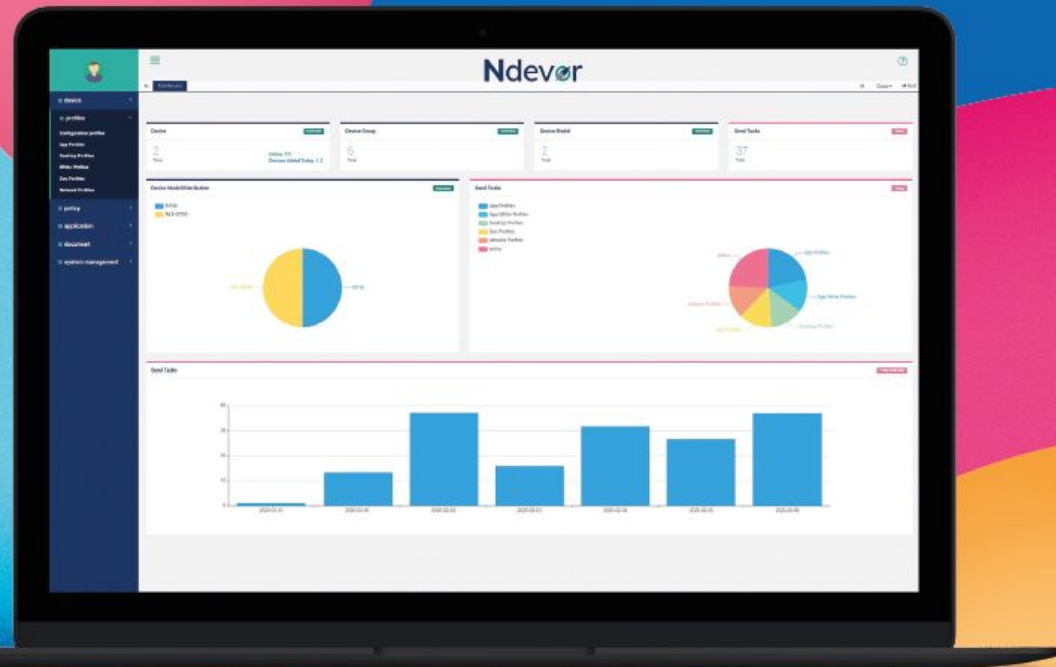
Ndevor

device
profiles
Configuration profiles
App Profiles
Desktop Profiles
Whitelist Profiles
Zoo Profiles
Network Profiles
policy
application
document
system management

Dashboard

Device
2
Total
Online 2/2
Devices Added Today 1 2

Device Group
6
Total

Device Model
2
Total

Send Tasks
37
Total

Device Model Distribution

Send Tasks
App Profiles
App White Profiles
Desktop Profiles
Zoo Profiles
Network Profiles
policy

App Profiles
App White Profiles
Desktop Profiles
Zoo Profiles
Network Profiles
policy

Send Tasks

2020-01-31
2020-02-04
2020-02-02
2020-02-03
2020-02-06
2020-02-05
2020-02-08